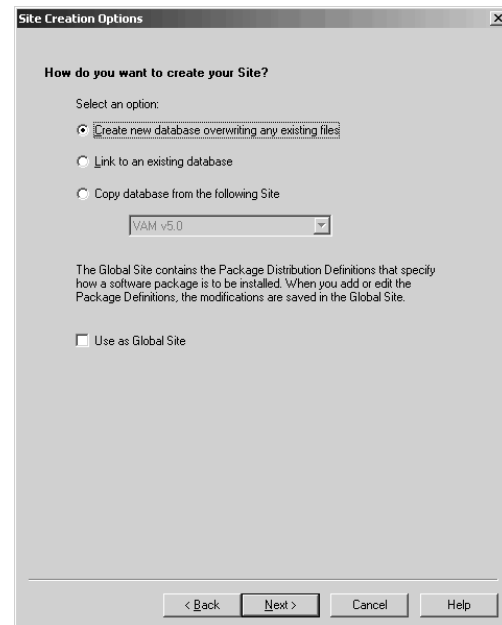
Site Creation Options

×

How do you want to create your Site?

Select an option:

Create new database overwriting any existing files

Link to an existing database

Copy database from the following Site

VAM v5.0

The Global Site contains the Package Distribution Definitions that specify how a software package is to be installed. When you add or edit the Package Definitions, the modifications are saved in the Global Site.

Use as Global Site

< Back

Next >

Cancel

Help